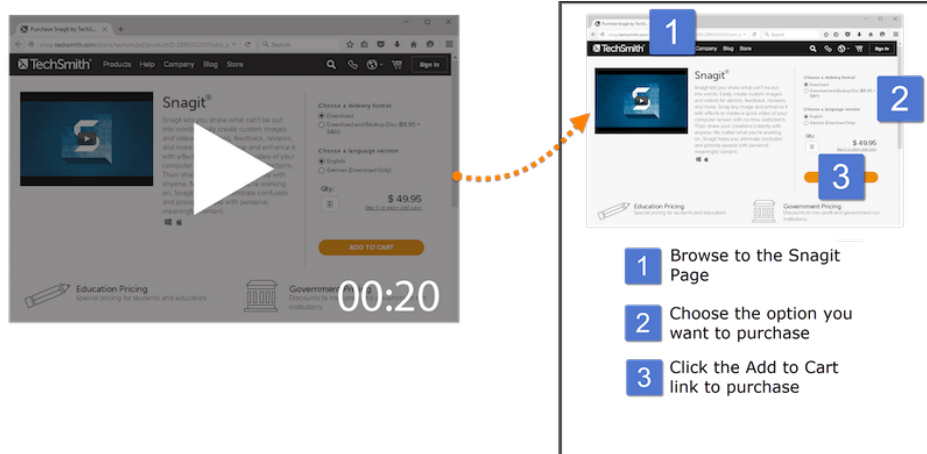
Purchase Snagit by TechS...

TechSmith Products Help Company Blog Store Sign In

Snagit®

Snagit lets you share what can't be put into words. Easily create custom images and videos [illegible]

Choose a delivery format
Download
Download and Backup Disc ($8.95 + S&H)

Choose a language version
English
German (Download Only)

Qty:
1
$ 49.95

ADD TO CART

Education Pricing
Special pricing for students and educators

Government Pricing
Discounts to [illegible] institutions.

00:20

1

2

3

Snagit®

Education Pricing
Special pricing for students and educators

Government Pricing

1 Browse to the Snagit Page

2 Choose the option you want to purchase

3 Click the Add to Cart link to purchase